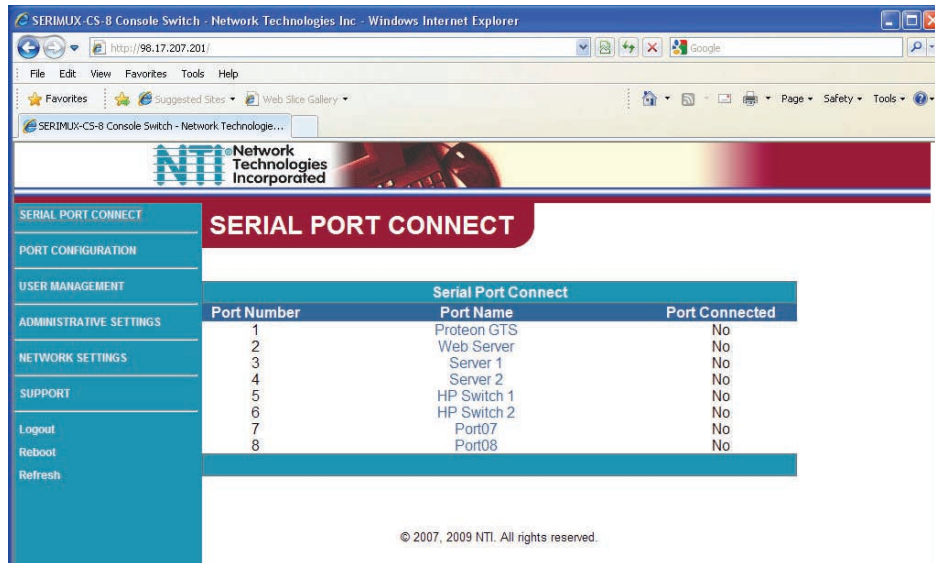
SERIMUX-CS-8 Console Switch - Network Technologies Inc - Windows Internet Explorer

http://98.17.207.201/

Google

File Edit View Favorites Tools Help

Favorites Suggested Sites Web Slice Gallery

Page Safety Tools

SERIMUX-CS-8 Console Switch - Network Technologie...

NTI Network Technologies Incorporated

SERIAL PORT CONNECT
PORT CONFIGURATION
USER MANAGEMENT
ADMINISTRATIVE SETTINGS
NETWORK SETTINGS
SUPPORT
Logout
Reboot
Refresh

SERIAL PORT CONNECT

Serial Port Connect

| Port Number | Port Name | Port Connected |
|---|---|---|
| 1 | Proteon GTS | No |
| 2 | Web Server | No |
| 3 | Server 1 | No |
| 4 | Server 2 | No |
| 5 | HP Switch 1 | No |
| 6 | HP Switch 2 | No |
| 7 | Port07 | No |
| 8 | Port08 | No |

© 2007, 2009 NTI. All rights reserved.